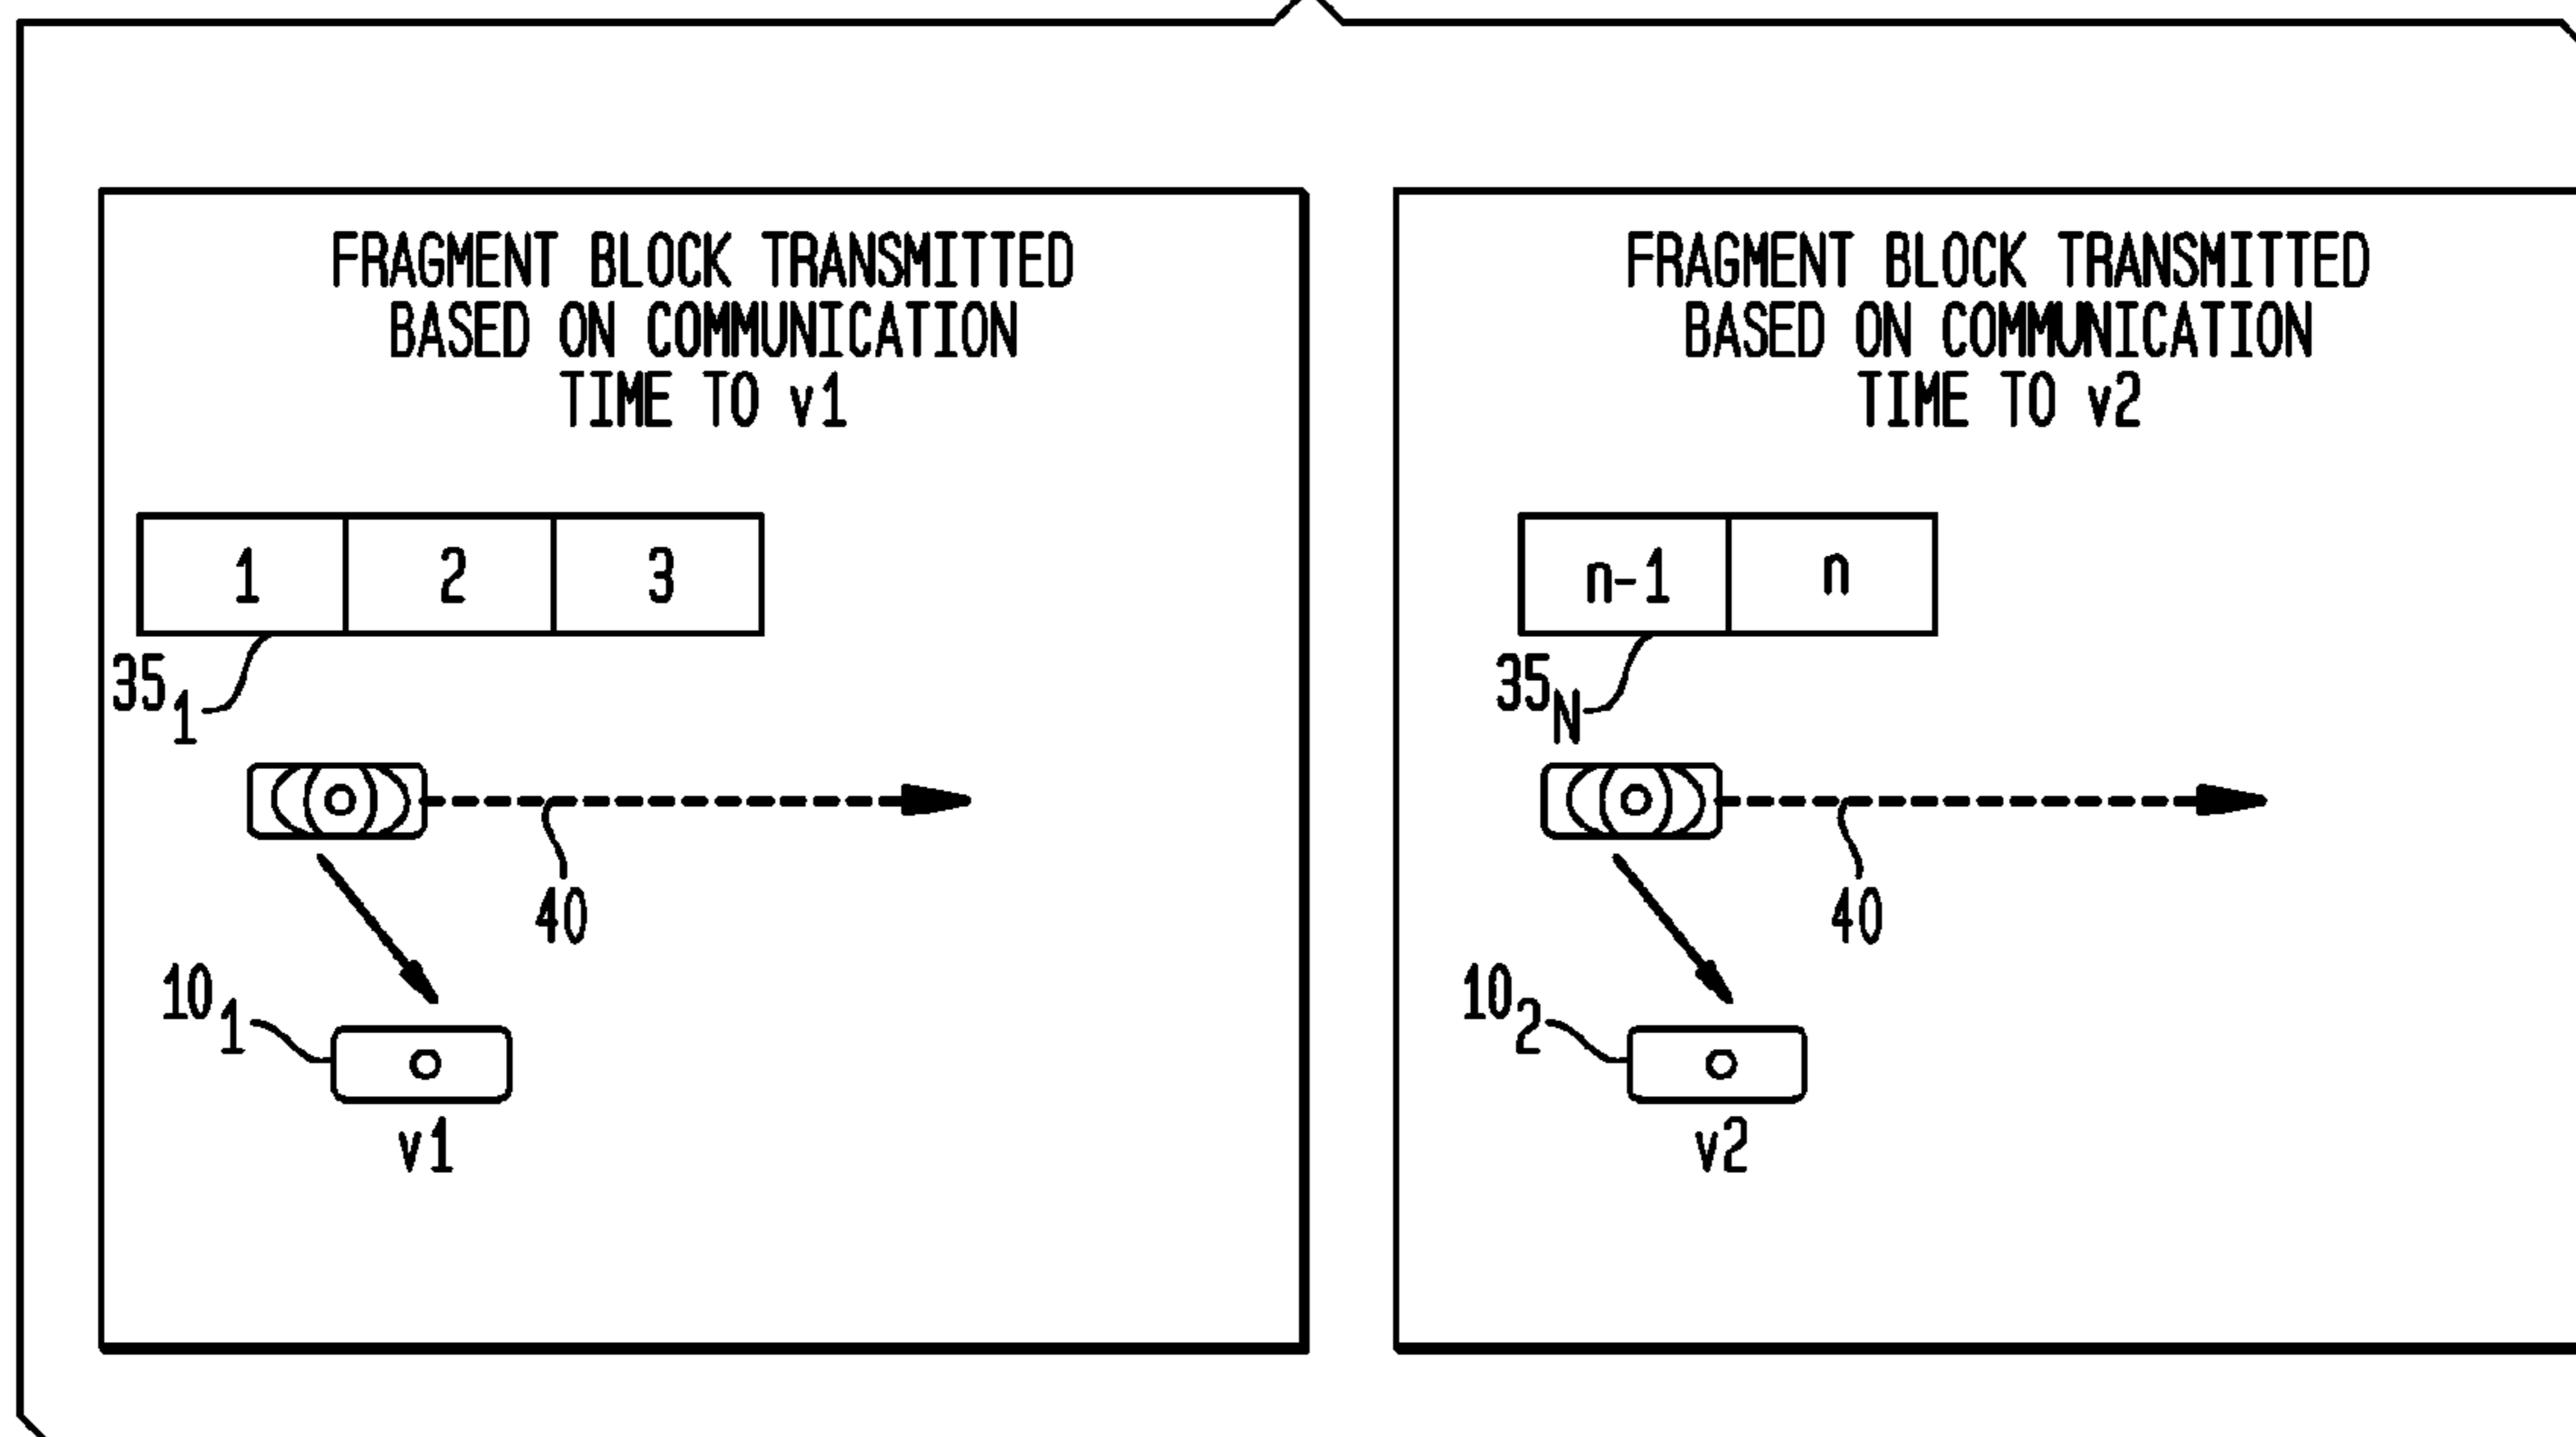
FRAGMENT BLOCK TRANSMITTED BASED ON COMMUNICATION TIME TO v1

| 1 | 2 | 3 |
|---|---|---|

$35_1$

40

$10_1$

v1

FRAGMENT BLOCK TRANSMITTED BASED ON COMMUNICATION TIME TO v2

| n-1 | n |
|---|---|

$35_N$

40

$10_2$

v2